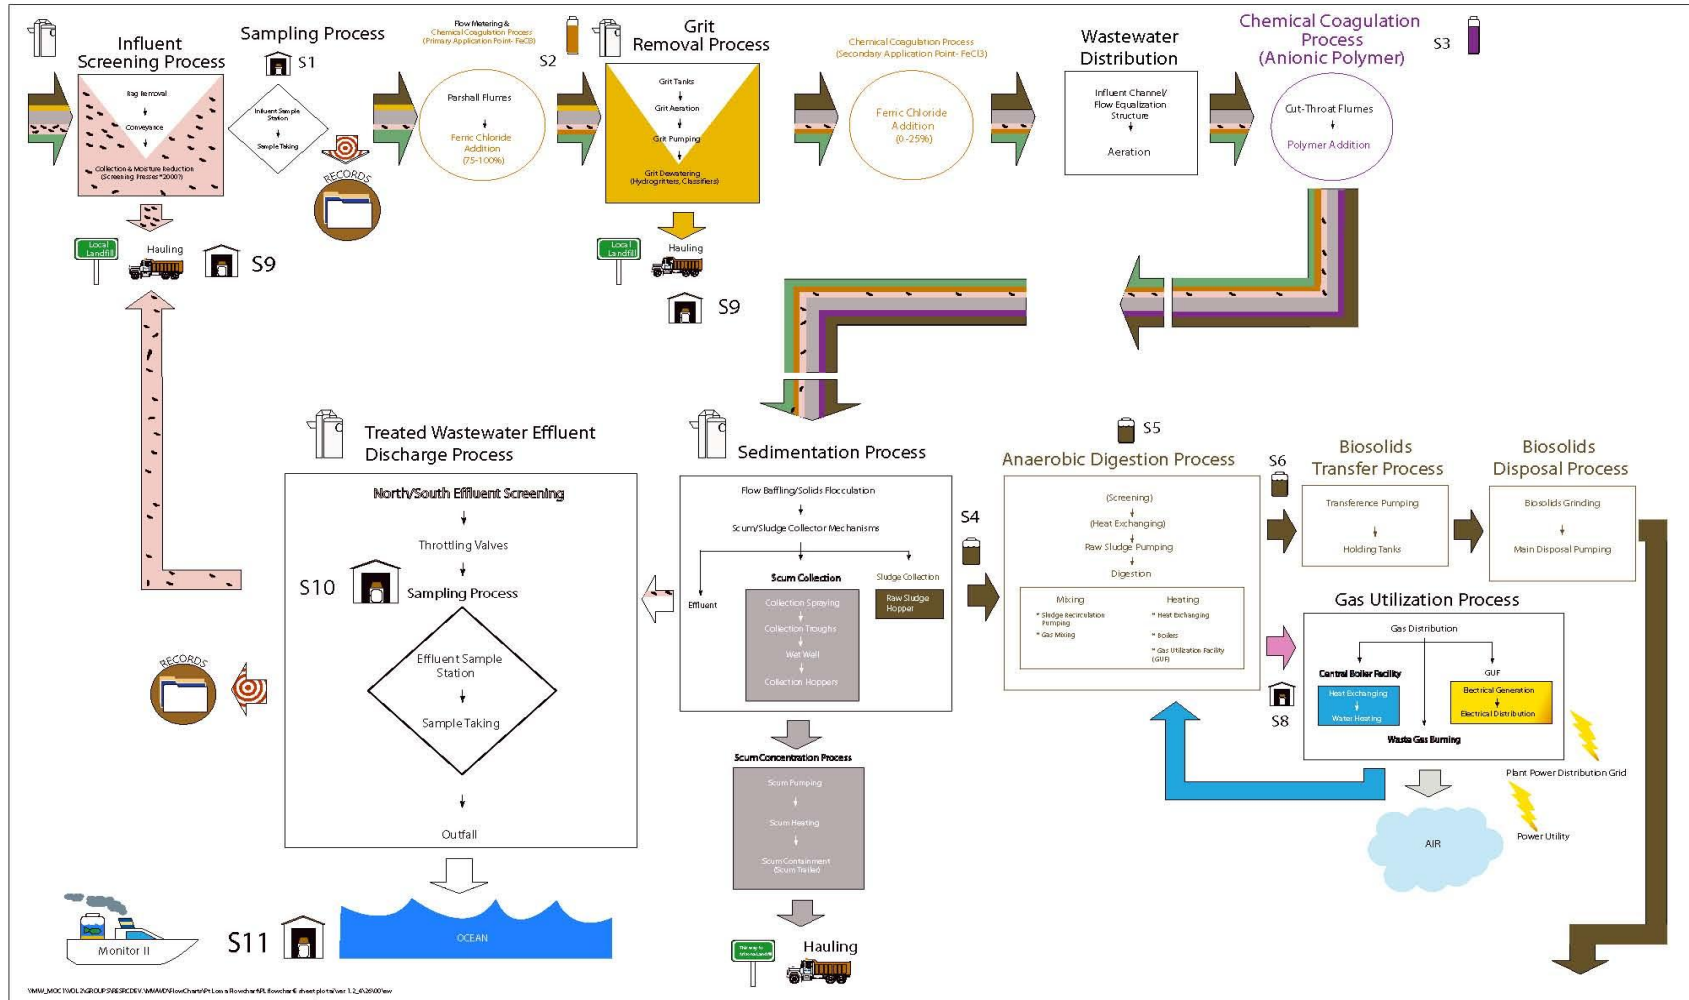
Influent Screening Process

Rag Removal
Conveyance
Collection & Moisture Reduction (Screening Presses®2000)

Sampling Process
S1
Influent Sample Station
Sample Taking

RECORDS

Flow Metering & Chemical Coagulation Process (Primary Application Point- FeCl3)
S2
Parshall Flumes
Ferric Chloride Addition (75-100%)

Grit Removal Process
Grit Tanks
Grit Aeration
Grit Pumping
Grit Dewatering (Hydrogritters, Classifiers)

Chemical Coagulation Process (Secondary Application Point- FeCl3)
Ferric Chloride Addition (0-25%)

Wastewater Distribution
Influent Channel/ Flow Equalization Structure
Aeration

Chemical Coagulation Process (Anionic Polymer)
S3
Cut-Throat Flumes
Polymer Addition

Local Landfill
Hauling
S9

Local Landfill
Hauling
S9

Treated Wastewater Effluent Discharge Process
North/South Effluent Screening
Throttling Valves
S10
Sampling Process
Effluent Sample Station
Sample Taking
Outfall

RECORDS

Sedimentation Process
Flow Baffling/Solids Flocculation
Scum/Sludge Collector Mechanisms
Effluent
Scum Collection
Collection Spraying
Collection Troughs
Wet Well
Collection Hoppers
Sludge Collection
Raw Sludge Hopper

S4

Scum Concentration Process
Scum Pumping
Scum Heating
Scum Containment (Scum Trailer)

Hauling

S5
Anaerobic Digestion Process
(Screening)
(Heat Exchanging)
Raw Sludge Pumping
Digestion
Mixing
* Sludge Recirculation Pumping
* Gas Mixing
Heating
* Heat Exchanging
* Boilers
* Gas Utilization Facility (GUF)

S6
Biosolids Transfer Process
Transference Pumping
Holding Tanks

Biosolids Disposal Process
Biosolids Grinding
Main Disposal Pumping

Gas Utilization Process
Gas Distribution
Central Boiler Facility
Heat Exchanging
Water Heating
GUF
Electrical Generation
Electrical Distribution
Waste Gas Burning

S8

Plant Power Distribution Grid
Power Utility
AIR

Monitor II
S11
OCEAN

\\MW_MOC1\VOL2\GROUP\RESRCDEV\MWWD\FlowCharts\Pt Loma Flowchart\PL flowchart 6 sheet plots\ver 1.2_6\26\00\ew